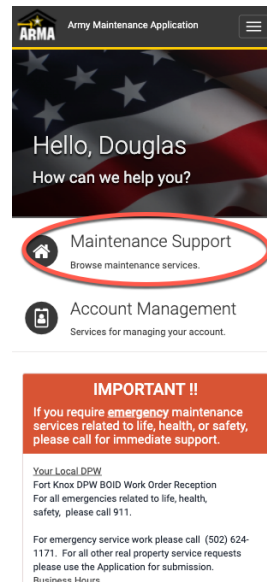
ARMA
Army Maintenance Application

Hello, Douglas
How can we help you?

Maintenance Support
Browse maintenance services.

Account Management
Services for managing your account.

IMPORTANT !!
If you require emergency maintenance services related to life, health, or safety, please call for immediate support.

Your Local DPW
Fort Knox DPW BOID Work Order Reception
For all emergencies related to life, health, safety, please call 911.

For emergency service work please call (502) 624-1171. For all other real property service requests please use the Application for submission.
Business Hours